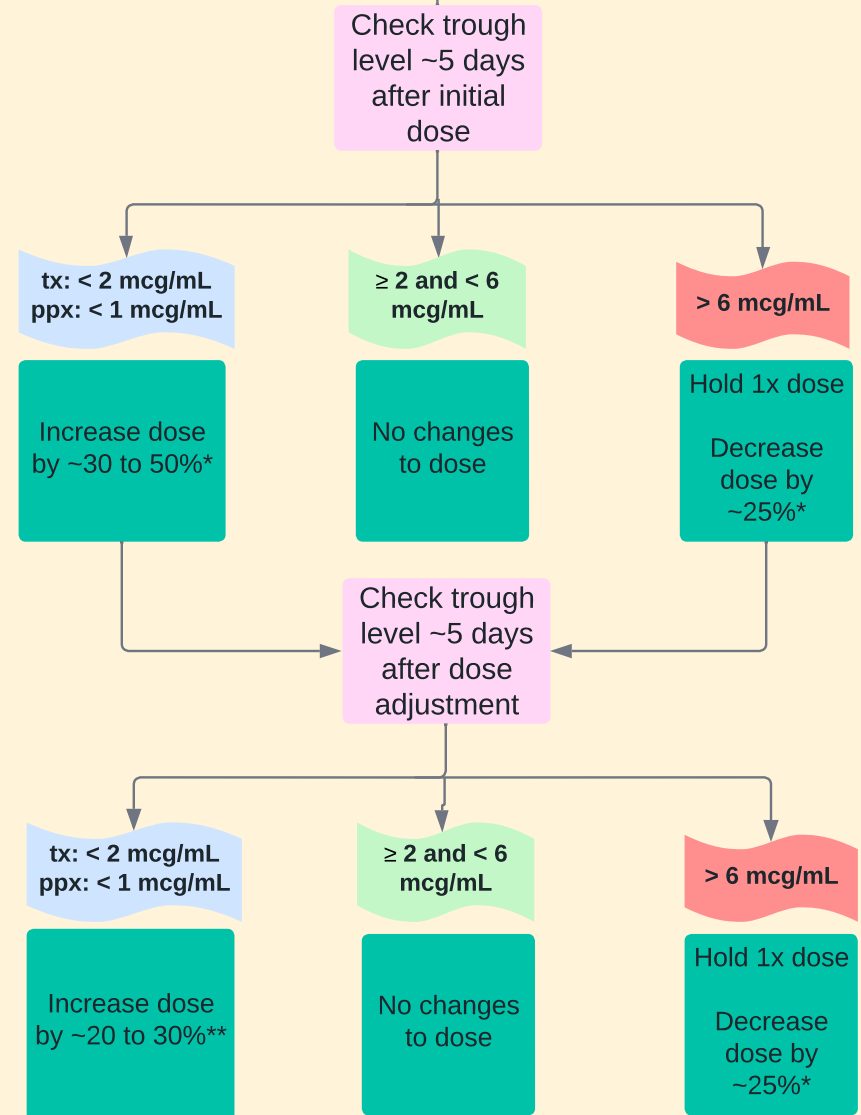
Check trough level ~5 days after initial dose

tx: < 2 mcg/mL
ppx: < 1 mcg/mL

≥ 2 and < 6 mcg/mL

> 6 mcg/mL

Increase dose by ~30 to 50%*

No changes to dose

Hold 1x dose

Decrease dose by ~25%*

Check trough level ~5 days after dose adjustment

tx: < 2 mcg/mL
ppx: < 1 mcg/mL

≥ 2 and < 6 mcg/mL

> 6 mcg/mL

Increase dose by ~20 to 30%**

No changes to dose

Hold 1x dose

Decrease dose by ~25%*